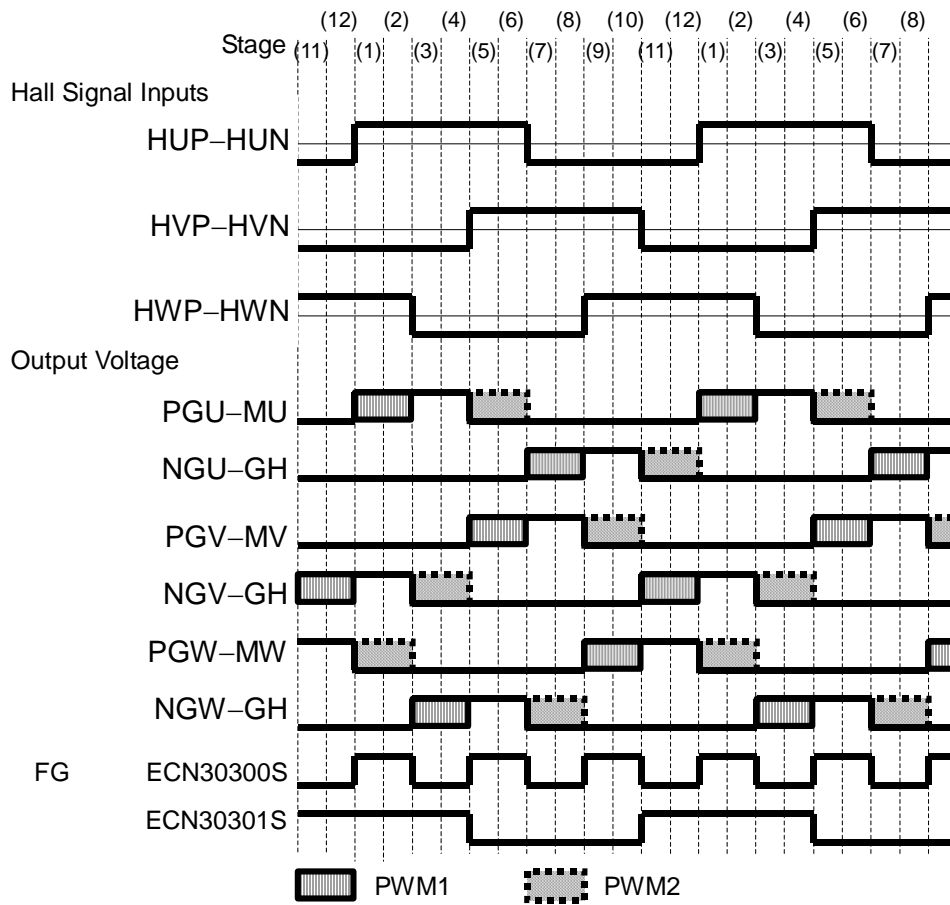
Stage (12) (2) (4) (6) (8) (10) (12) (2) (4) (6) (8)
(11) (1) (3) (5) (7) (9) (11) (1) (3) (5) (7)

Hall Signal Inputs

HUP−HUN

HVP−HVN

HWP−HWN

Output Voltage

PGU−MU

NGU−GH

PGV−MV

NGV−GH

PGW−MW

NGW−GH

FG ECN30300S

ECN30301S

PWM1 PWM2